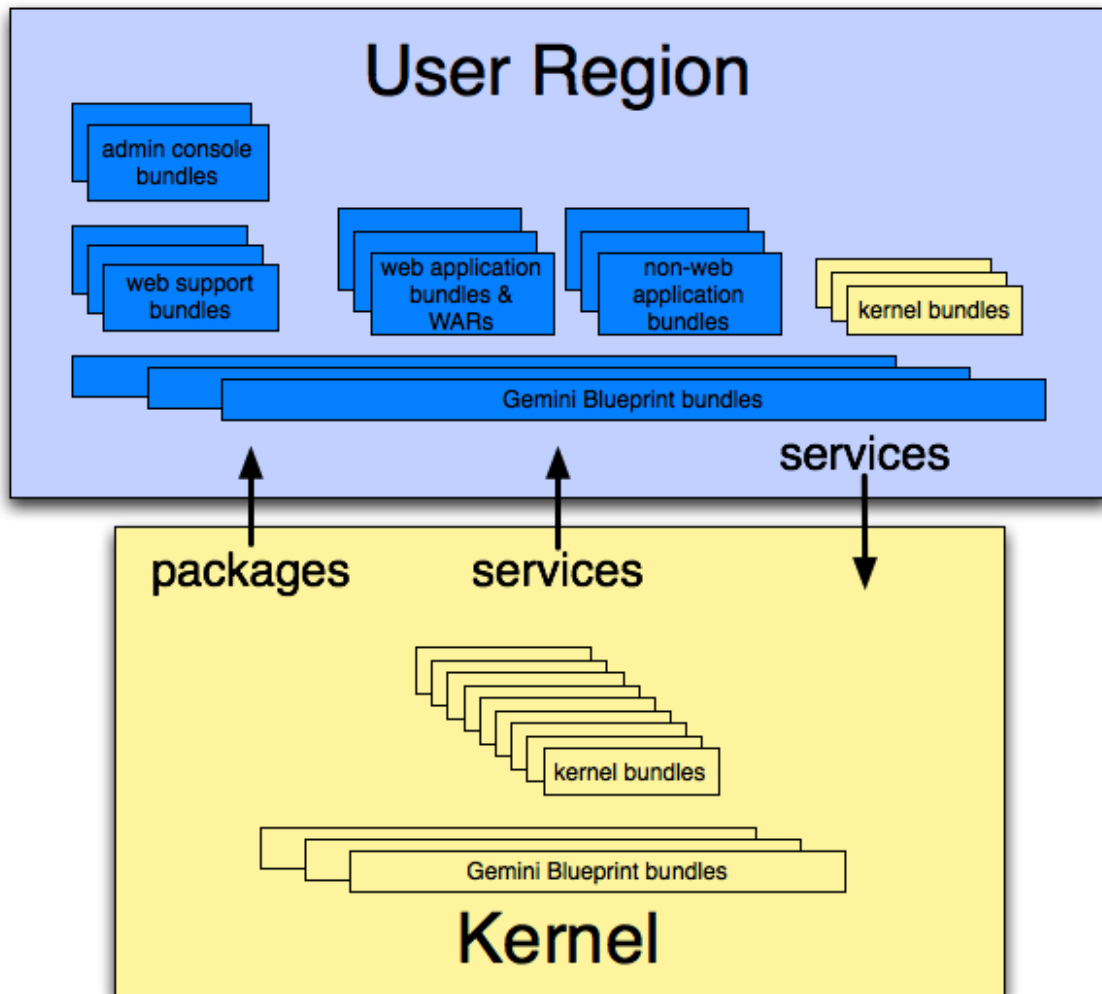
User Region

admin console bundles

web support bundles

web application bundles & WARs

non-web application bundles

kernel bundles

Gemini Blueprint bundles

services

packages

services

kernel bundles

Gemini Blueprint bundles

Kernel